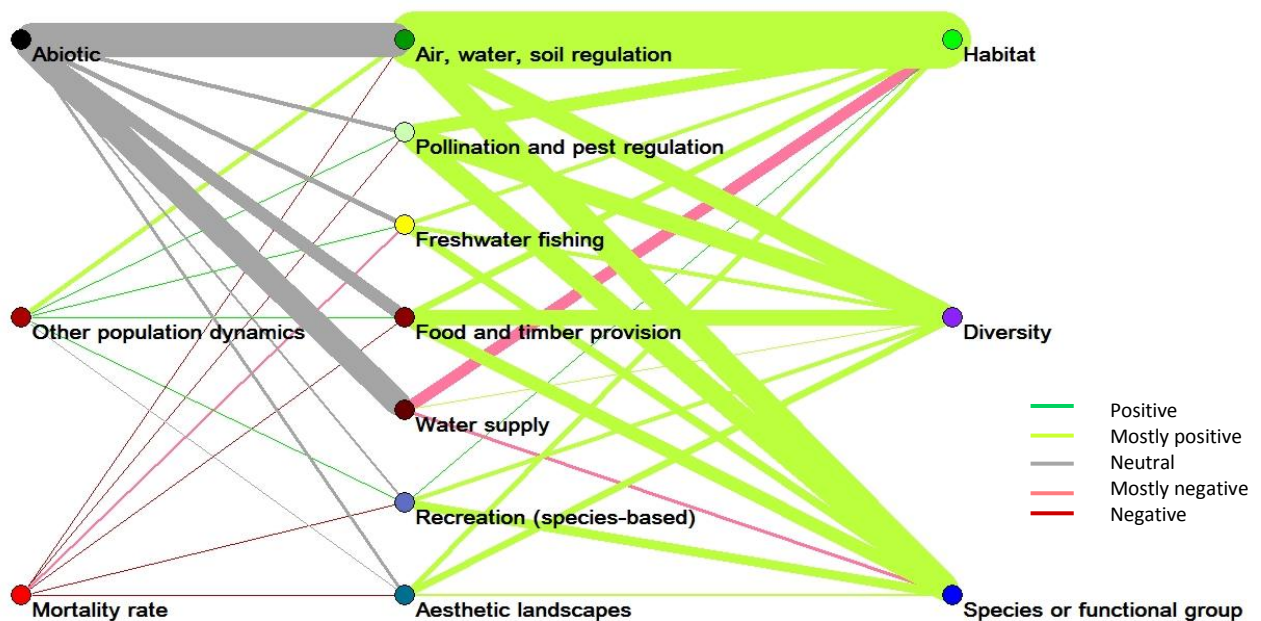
Abiotic
Other population dynamics
Mortality rate

Air, water, soil regulation
Pollination and pest regulation
Freshwater fishing
Food and timber provision
Water supply
Recreation (species-based)
Aesthetic landscapes

Habitat
Diversity
Species or functional group

Positive
Mostly positive
Neutral
Mostly negative
Negative